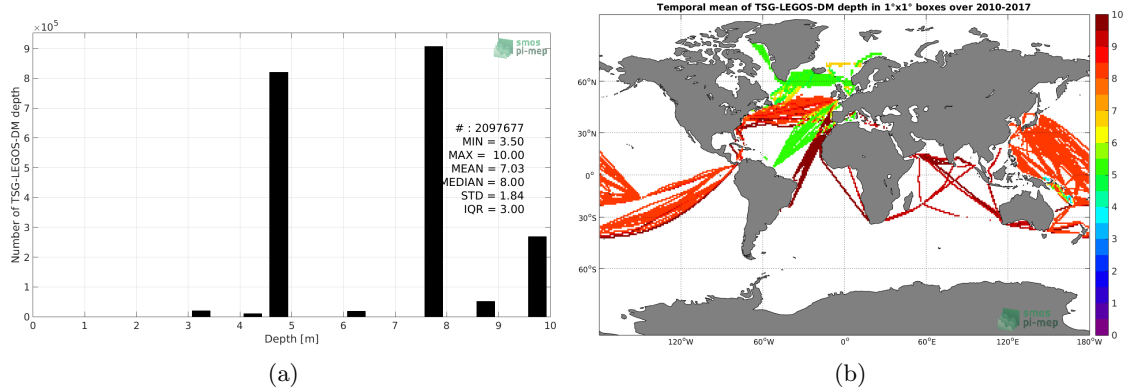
$\times10^5$

9
8
7
6
5
4
3
2
1
0

Number of TSG-LEGOS-DM depth

smos pi-mep

# : 2097677
MIN = 3.50
MAX = 10.00
MEAN = 7.03
MEDIAN = 8.00
STD = 1.84
IQR = 3.00

0 1 2 3 4 5 6 7 8 9 10

Depth [m]

(a)

Temporal mean of TSG-LEGOS-DM depth in 1°x1° boxes over 2010-2017

60°N
30°N
0°
30°S
60°S

120°W 60°W 0° 60°E 120°E 180°W

smos pi-mep

10
9
8
7
6
5
4
3
2
1
0

(b)